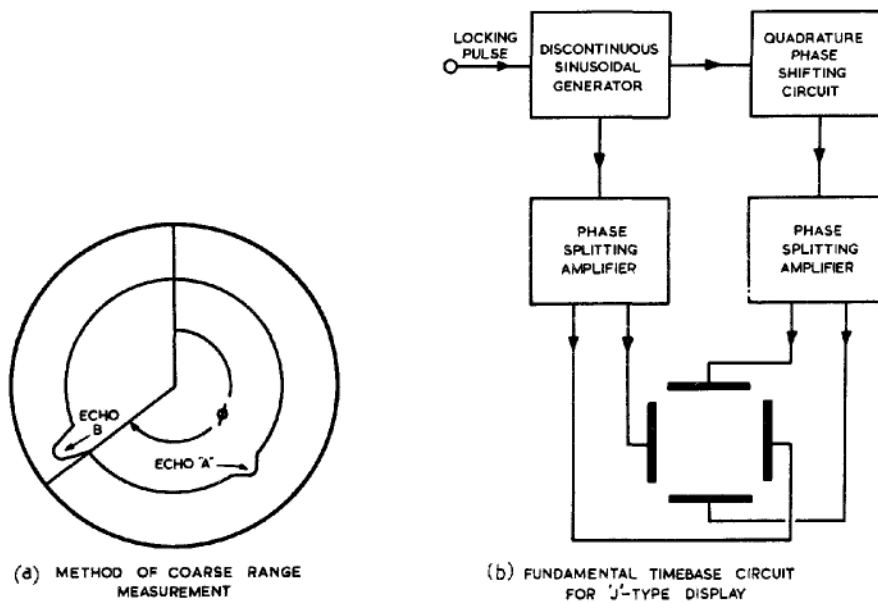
ECHO B

$\phi$

ECHO "A"

(a) METHOD OF COARSE RANGE MEASUREMENT

LOCKING PULSE

DISCONTINUOUS SINUSOIDAL GENERATOR

QUADRATURE PHASE SHIFTING CIRCUIT

PHASE SPLITTING AMPLIFIER

PHASE SPLITTING AMPLIFIER

(b) FUNDAMENTAL TIMEBASE CIRCUIT FOR 'J'-TYPE DISPLAY